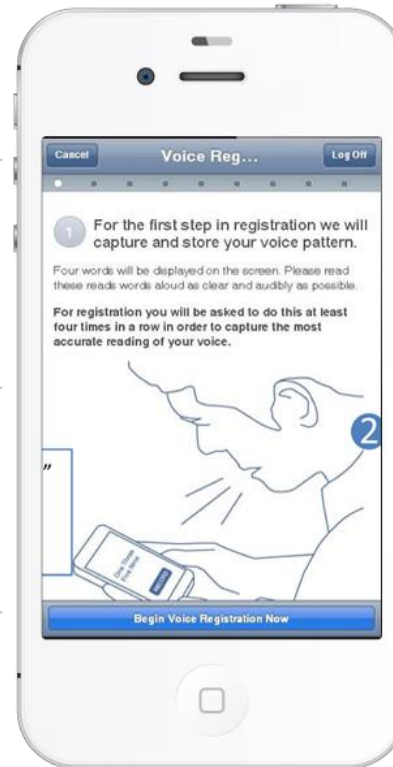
Cancel
Voice Reg...
Log Off

1 For the first step in registration we will capture and store your voice pattern.

Four words will be displayed on the screen. Please read these reads words aloud as clear and audibly as possible.

For registration you will be asked to do this at least four times in a row in order to capture the most accurate reading of your voice.

2

"

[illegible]

Begin Voice Registration Now